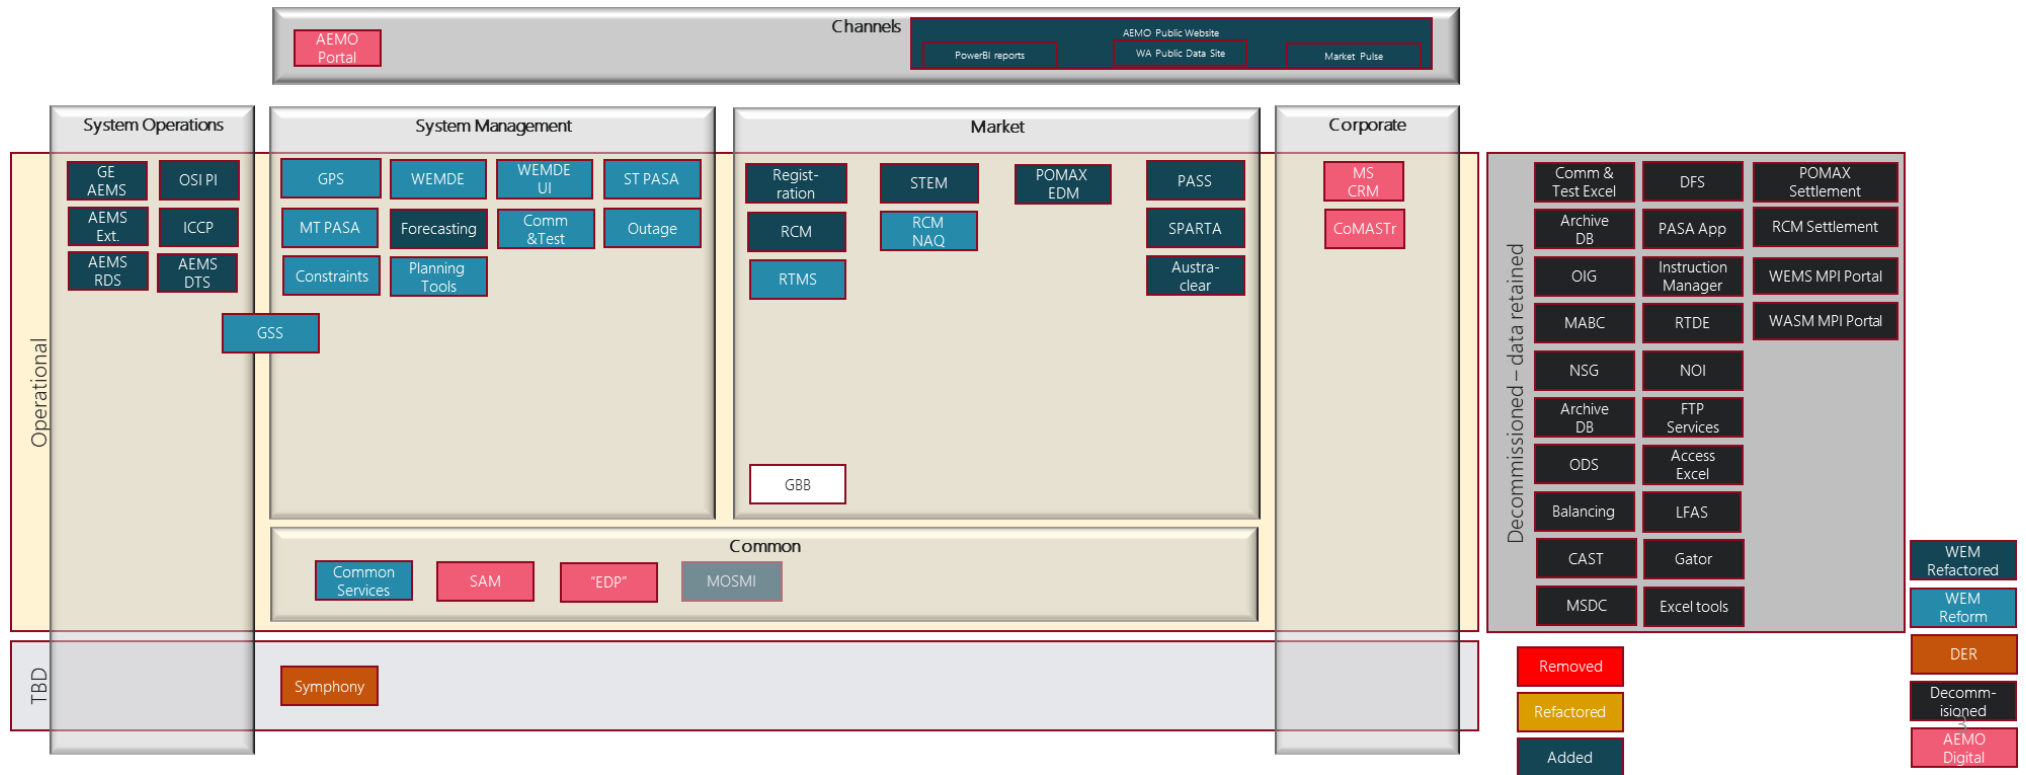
Channels

AEMO Portal

AEMO Public Website

PowerBI reports

WA Public Data Site

Market Pulse

System Operations

GE AEMS

OSI PI

AEMS Ext.

ICCP

AEMS RDS

AEMS DTS

GSS

System Management

GPS

WEMDE

WEMDE UI

ST PASA

MT PASA

Forecasting

Comm &Test

Outage

Constraints

Planning Tools

Market

Regist-ration

STEM

POMAX EDM

PASS

RCM

RCM NAQ

SPARTA

RTMS

Austra-clear

GBB

Corporate

MS CRM

CoMASTr

Common

Common Services

SAM

"EDP"

MOSMI

Operational

TBD

Symphony

Decommissioned – data retained

Comm & Test Excel

DFS

POMAX Settlement

Archive DB

PASA App

RCM Settlement

OIG

Instruction Manager

WEMS MPI Portal

MABC

RTDE

WASM MPI Portal

NSG

NOI

Archive DB

FTP Services

ODS

Access Excel

Balancing

LFAS

CAST

Gator

MSDC

Excel tools

Removed

Refactored

Added

WEM Refactored

WEM Reform

DER

Decomm-isioned

AEMO Digital